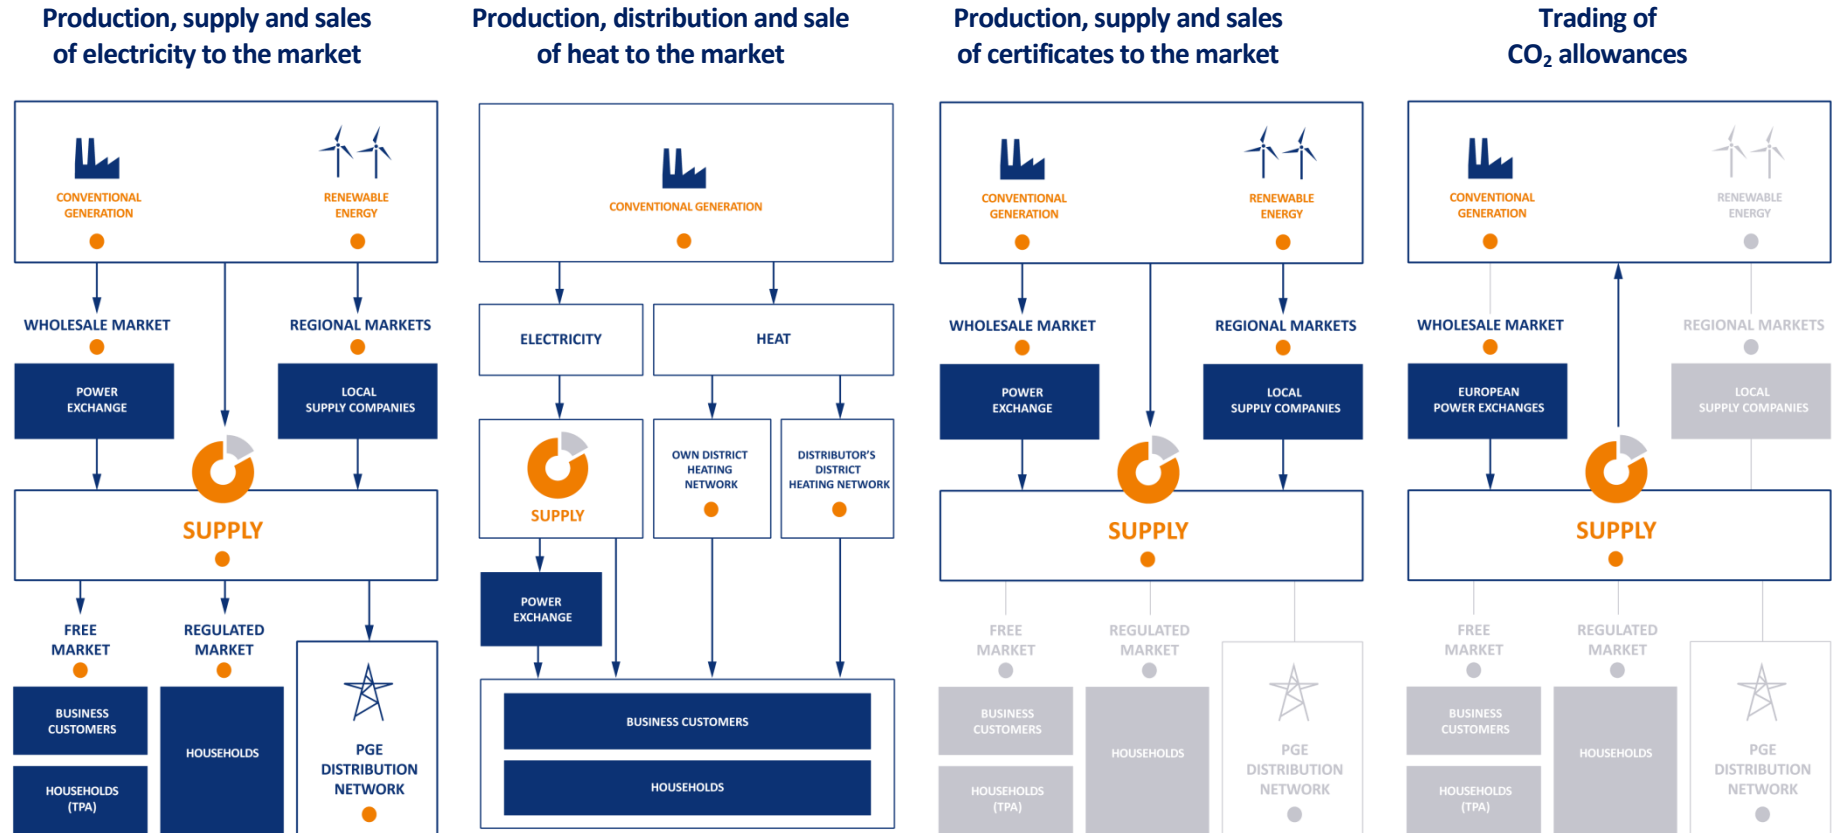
Production, supply and sales of electricity to the market

CONVENTIONAL GENERATION

RENEWABLE ENERGY

WHOLESALE MARKET

REGIONAL MARKETS

POWER EXCHANGE

LOCAL SUPPLY COMPANIES

SUPPLY

FREE MARKET

REGULATED MARKET

BUSINESS CUSTOMERS

HOUSEHOLDS (TPA)

HOUSEHOLDS

PGE DISTRIBUTION NETWORK

Production, distribution and sale of heat to the market

CONVENTIONAL GENERATION

ELECTRICITY

HEAT

SUPPLY

OWN DISTRICT HEATING NETWORK

DISTRIBUTOR'S DISTRICT HEATING NETWORK

POWER EXCHANGE

BUSINESS CUSTOMERS

HOUSEHOLDS

Production, supply and sales of certificates to the market

CONVENTIONAL GENERATION

RENEWABLE ENERGY

WHOLESALE MARKET

REGIONAL MARKETS

POWER EXCHANGE

LOCAL SUPPLY COMPANIES

SUPPLY

FREE MARKET

REGULATED MARKET

BUSINESS CUSTOMERS

HOUSEHOLDS (TPA)

HOUSEHOLDS

PGE DISTRIBUTION NETWORK

Trading of $CO_2$ allowances

CONVENTIONAL GENERATION

RENEWABLE ENERGY

WHOLESALE MARKET

REGIONAL MARKETS

EUROPEAN POWER EXCHANGES

LOCAL SUPPLY COMPANIES

SUPPLY

FREE MARKET

REGULATED MARKET

BUSINESS CUSTOMERS

HOUSEHOLDS (TPA)

HOUSEHOLDS

PGE DISTRIBUTION NETWORK